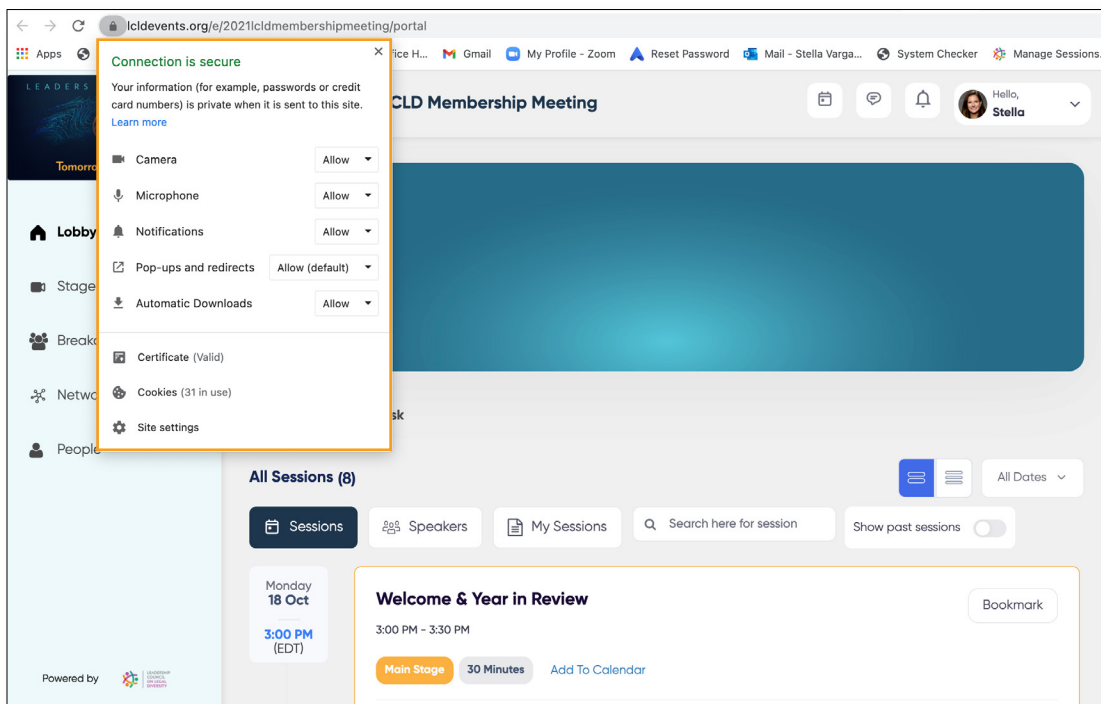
lcldevents.org/e/2021lcldmembershipmeeting/portal

Apps

fice H... Gmail My Profile - Zoom Reset Password Mail - Stella Varga... System Checker Manage Sessions...

Connection is secure

Your information (for example, passwords or credit card numbers) is private when it is sent to this site.
Learn more

Camera Allow
Microphone Allow
Notifications Allow
Pop-ups and redirects Allow (default)
Automatic Downloads Allow

Certificate (Valid)
Cookies (31 in use)
Site settings

LEADERS

Tomorro

CLD Membership Meeting

Hello,
Stella

Lobby
Stage
Breako
Netwo
People

sk

All Sessions (8)

All Dates

Sessions Speakers My Sessions Search here for session Show past sessions

Monday
18 Oct
3:00 PM
(EDT)

Welcome & Year in Review
3:00 PM - 3:30 PM
Main Stage 30 Minutes Add To Calendar

Bookmark

Powered by LEADERSHIP COUNCIL ON LEGAL DIVERSITY